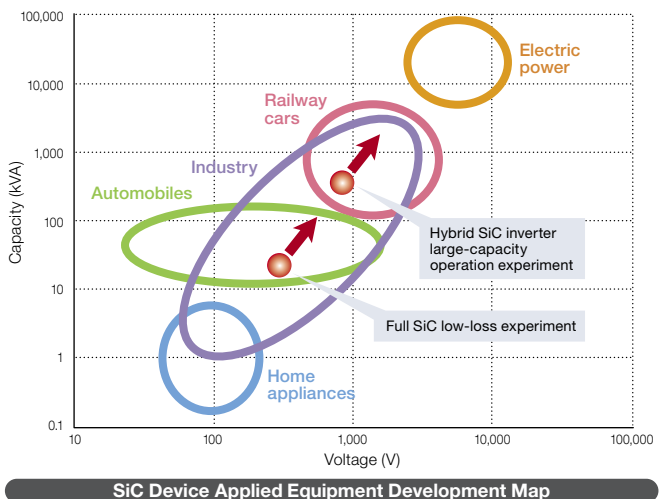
100,000
10,000
1,000
100
10
1
0.1

Capacity (kVA)

Electric power

Railway cars

Industry

Automobiles

Hybrid SiC inverter large-capacity operation experiment

Full SiC low-loss experiment

Home appliances

10
100
1,000
10,000
100,000

Voltage (V)

SiC Device Applied Equipment Development Map